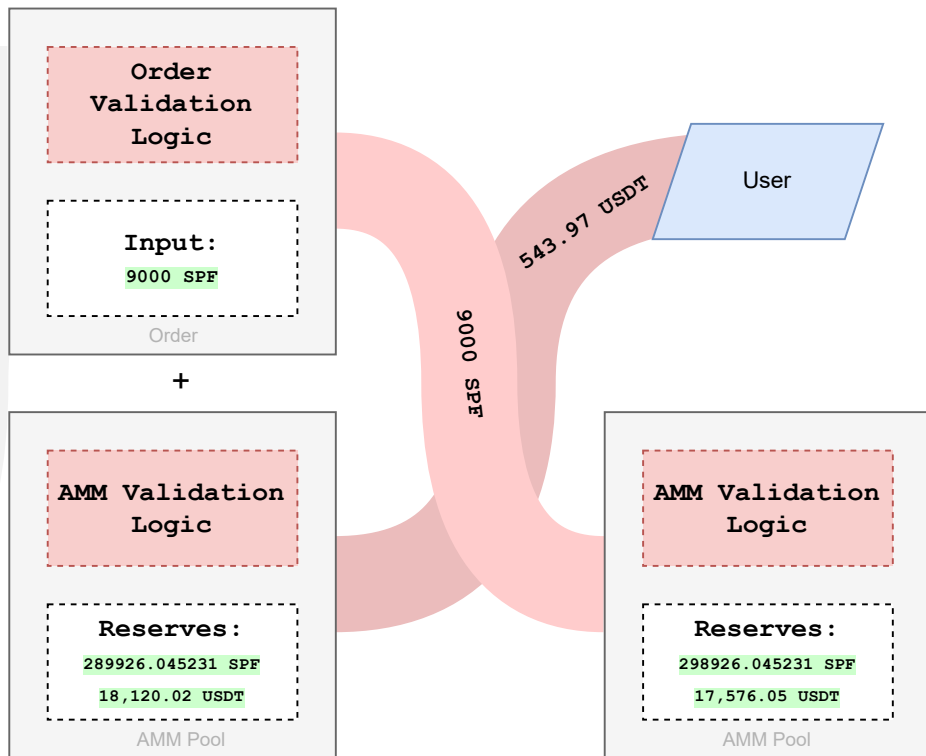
Order Validation Logic

Input:
9000 SPF

Order

+

AMM Validation Logic

Reserves:
289926.045231 SPF
18,120.02 USDT

AMM Pool

9000 SPF

543.97 USDT

User

AMM Validation Logic

Reserves:
298926.045231 SPF
17,576.05 USDT

AMM Pool